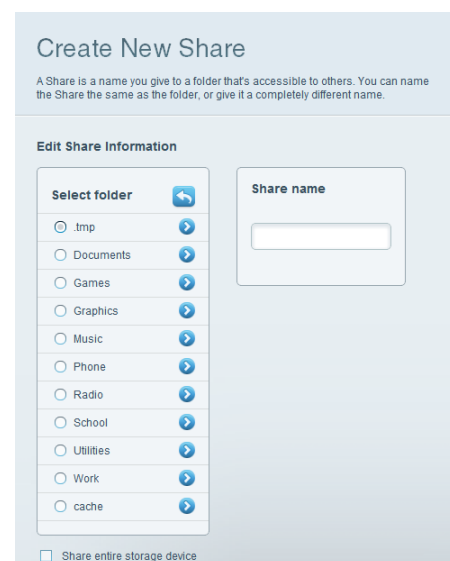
Create New Share

A Share is a name you give to a folder that's accessible to others. You can name the Share the same as the folder, or give it a completely different name.

Edit Share Information

Select folder

.tmp
Documents
Games
Graphics
Music
Phone
Radio
School
Utilities
Work
cache

Share name

Share entire storage device